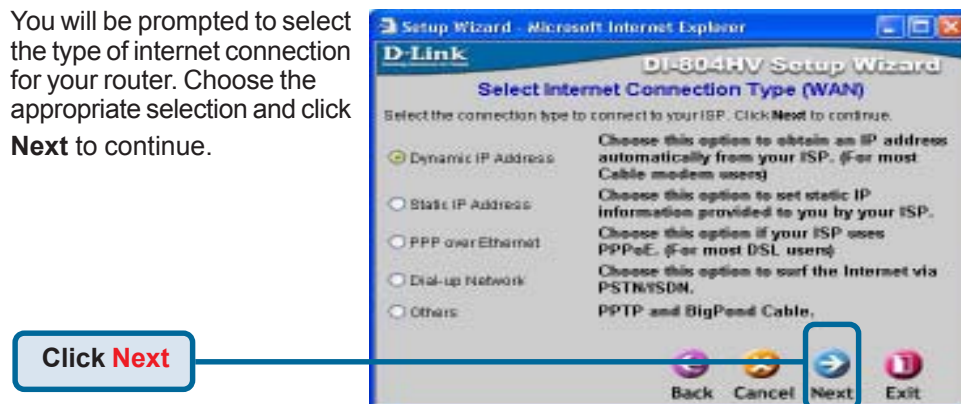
You will be prompted to select the type of internet connection for your router. Choose the appropriate selection and click **Next** to continue.

Setup Wizard - Microsoft Internet Explorer

D-Link

DI-804HV Setup Wizard

Select Internet Connection Type (WAN)

Select the connection type to connect to your ISP. Click **Next** to continue.

| | |
|---|---|
| Dynamic IP Address | Choose this option to obtain an IP address automatically from your ISP. (For most Cable modem users) |
| Static IP Address | Choose this option to set static IP information provided to you by your ISP. |
| PPP over Ethernet | Choose this option if your ISP uses PPPoE. (For most DSL users) |
| Dial-up Network | Choose this option to surf the Internet via PSTN/ISDN. |
| Others | PPTP and BigPond Cable. |

Click Next

Back Cancel Next Exit